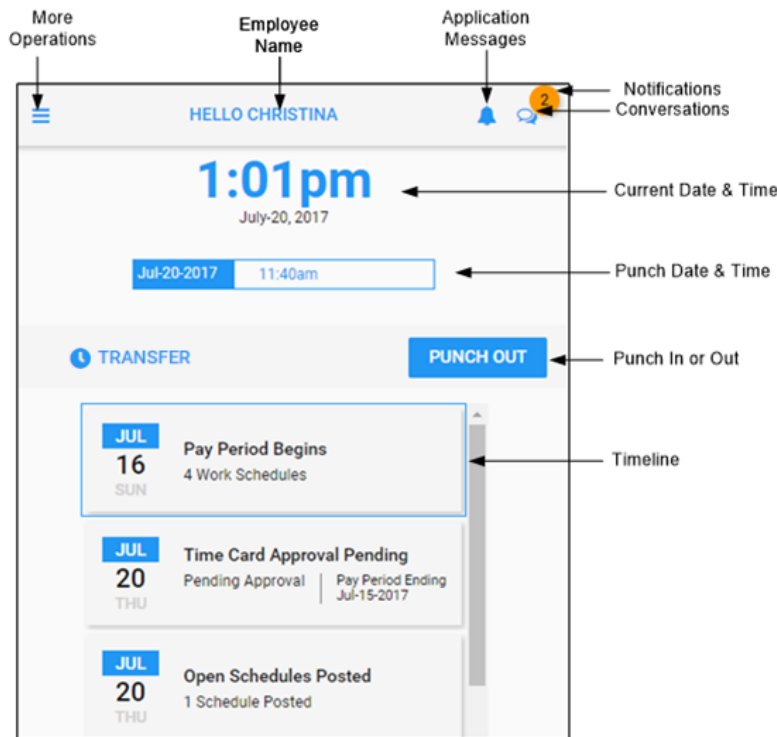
More Operations

Employee Name

Application Messages

Notifications

Conversations

HELLO CHRISTINA

2

1:01pm

July-20, 2017

Current Date & Time

Jul-20-2017 11:40am

Punch Date & Time

TRANSFER

PUNCH OUT

Punch In or Out

JUL
16
SUN

Pay Period Begins
4 Work Schedules

Timeline

JUL
20
THU

Time Card Approval Pending
Pending Approval
Pay Period Ending Jul-15-2017

JUL
20
THU

Open Schedules Posted
1 Schedule Posted